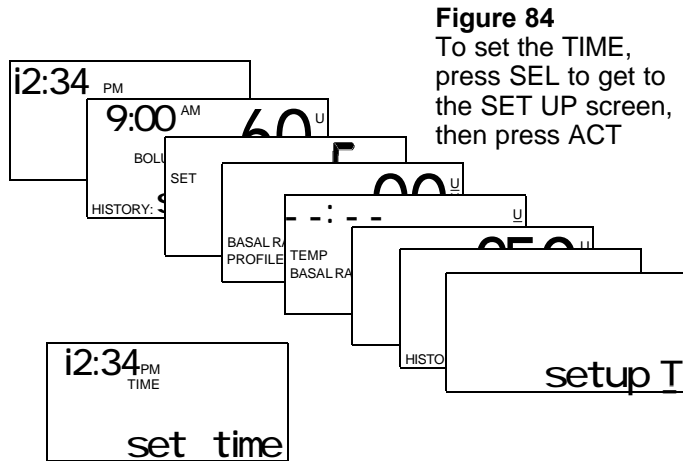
**Figure 84**
To set the TIME, press SEL to get to the SET UP screen, then press ACT

i2:34 PM

9:00 AM 60 U

BOLU

HISTORY: S

SET

.00 U

BASAL RA PROFILE

- - : - - U

TEMP BASAL RA

U

HISTO

setup T

i2:34 PM TIME

set time